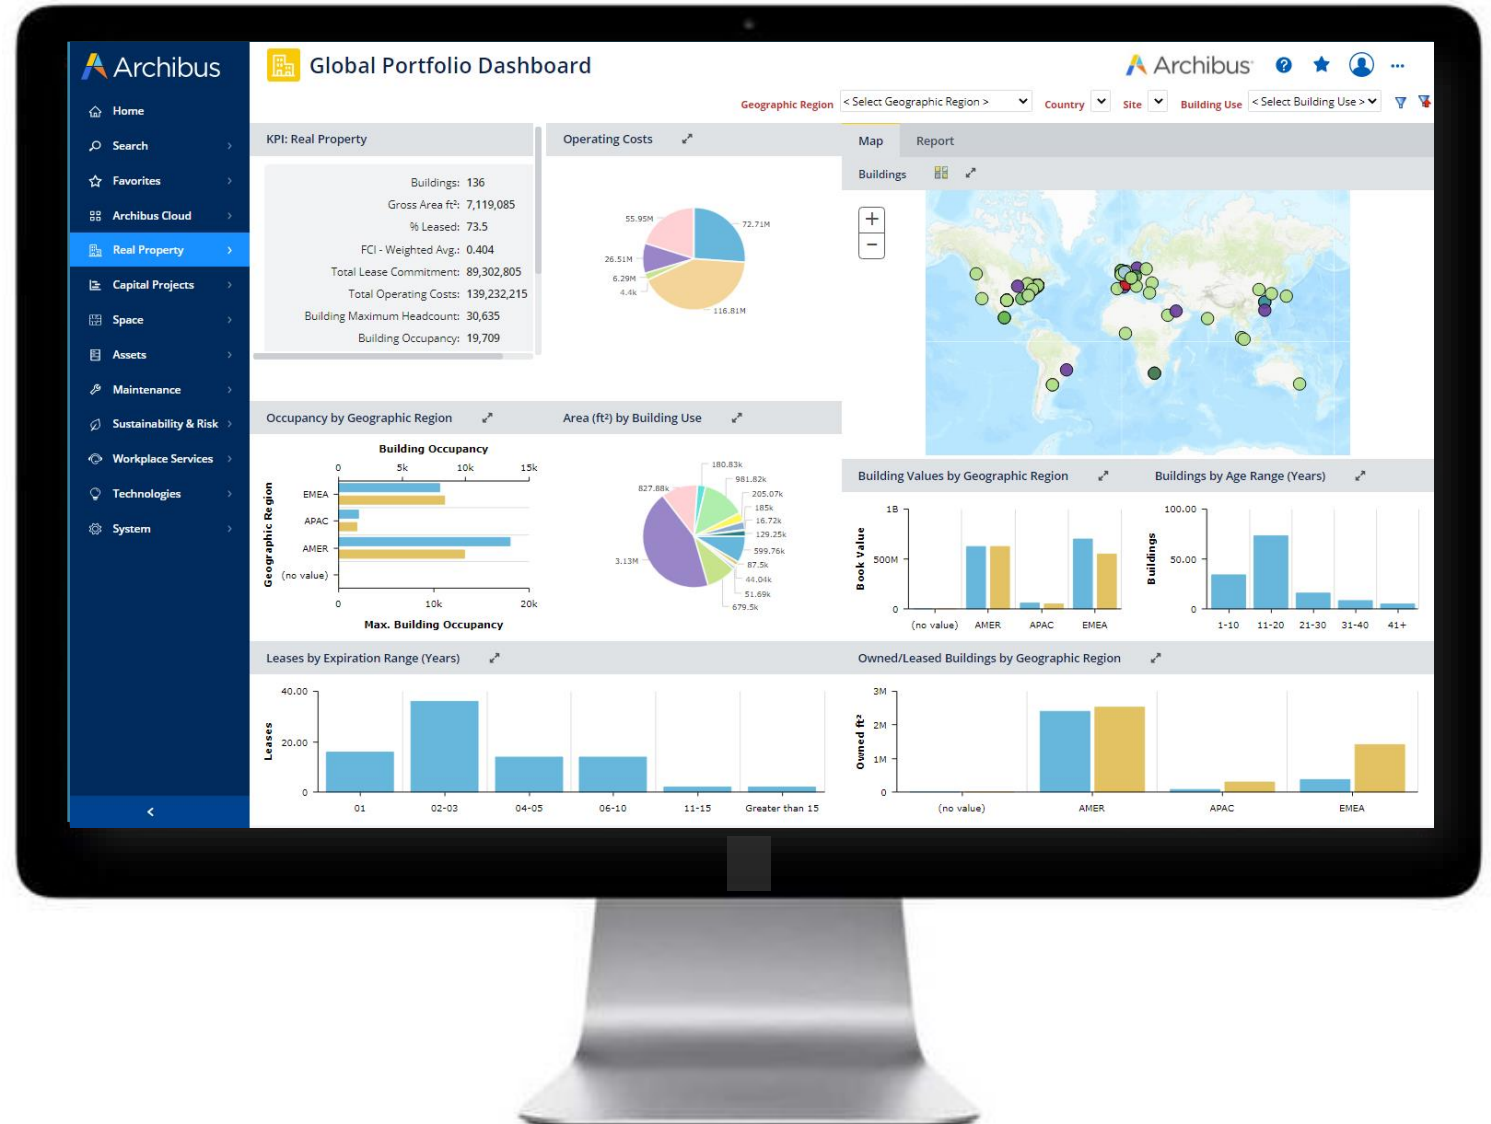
Archibus

Home
Search
Favorites
Archibus Cloud
Real Property
Capital Projects
Space
Assets
Maintenance
Sustainability & Risk
Workplace Services
Technologies
System

Global Portfolio Dashboard

Archibus

Geographic Region < Select Geographic Region > Country Site Building Use < Select Building Use >

KPI: Real Property

Buildings: 136
Gross Area ft²: 7,119,085
% Leased: 73.5
FCI - Weighted Avg.: 0.404
Total Lease Commitment: 89,302,805
Total Operating Costs: 139,232,215
Building Maximum Headcount: 30,635
Building Occupancy: 19,709

Operating Costs

55.95M
72.71M
26.51M
6.29M
4.4k
116.81M

Map Report

Buildings

Occupancy by Geographic Region

Building Occupancy
0 5k 10k 15k
Geographic Region
EMEA
APAC
AMER
(no value)
0 10k 20k
Max. Building Occupancy

Area (ft²) by Building Use

180.83k
827.88k
981.82k
205.07k
185k
16.72k
129.25k
599.76k
3.13M
87.5k
44.04k
51.69k
679.5k

Building Values by Geographic Region

1B
500M
0
Book Value
(no value) AMER APAC EMEA

Buildings by Age Range (Years)

100.00
50.00
0
Buildings
1-10 11-20 21-30 31-40 41+

Leases by Expiration Range (Years)

40.00
20.00
0
Leases
01 02-03 04-05 06-10 11-15 Greater than 15

Owned/Leased Buildings by Geographic Region

3M
2M
1M
0
Owned ft²
(no value) AMER APAC EMEA